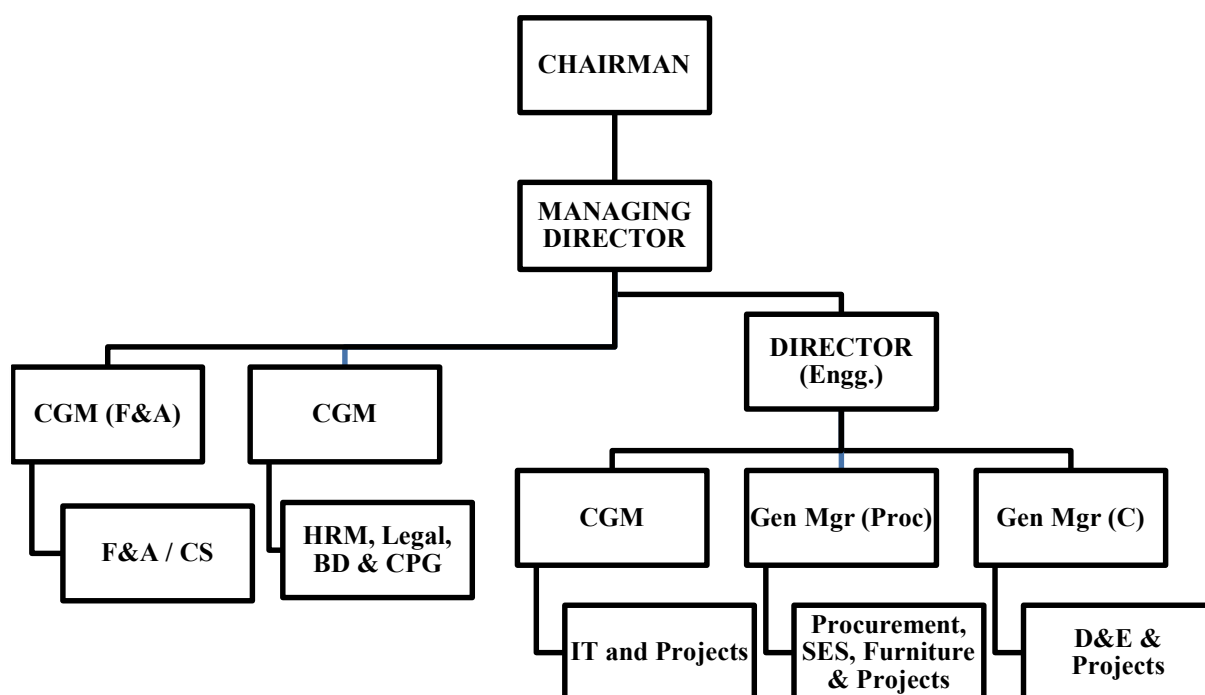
CHAIRMAN

MANAGING DIRECTOR

DIRECTOR (Engg.)

CGM (F&A)

CGM

F&A / CS

HRM, Legal, BD & CPG

CGM

Gen Mgr (Proc)

Gen Mgr (C)

IT and Projects

Procurement, SES, Furniture & Projects

D&E & Projects